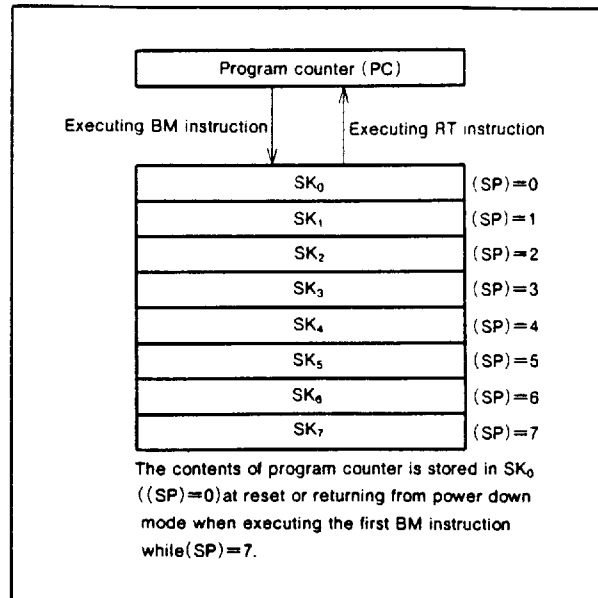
Program counter (PC)

Executing BM instruction

Executing RT instruction

| | |
|---|---|
| $SK_0$ | (SP)=0 |
| $SK_1$ | (SP)=1 |
| $SK_2$ | (SP)=2 |
| $SK_3$ | (SP)=3 |
| $SK_4$ | (SP)=4 |
| $SK_5$ | (SP)=5 |
| $SK_6$ | (SP)=6 |
| $SK_7$ | (SP)=7 |

The contents of program counter is stored in $SK_0$ ((SP)=0) at reset or returning from power down mode when executing the first BM instruction while (SP)=7.